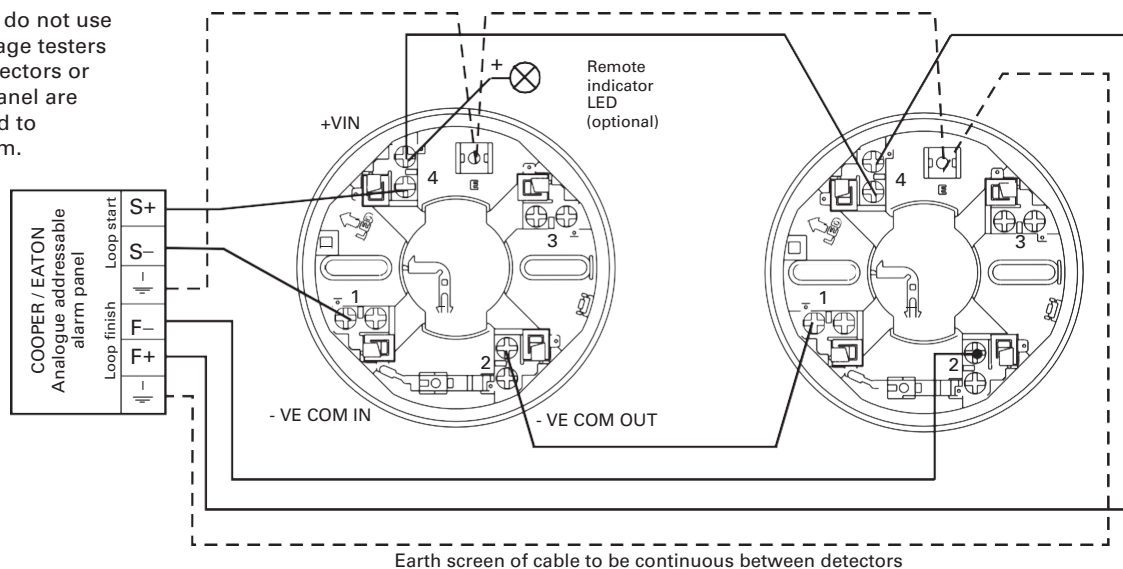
do not use
age testers
ectors or
anel are
d to
m.

Remote indicator LED (optional)

+VIN

+

4

3

1

2

4

3

1

2

COOPER / EATON
Analogue addressable alarm panel

Loop start

S+

S–

Loop finish

F–

F+

- VE COM IN

- VE COM OUT

Earth screen of cable to be continuous between detectors